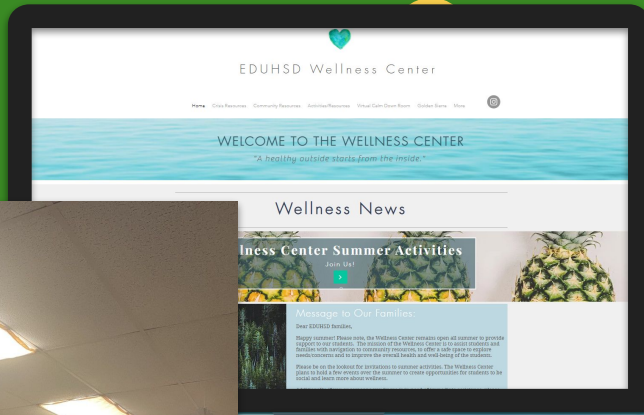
EDUHSD Wellness Center

Home Crisis Resources Community Resources Activities/Resources Virtual Calm Down Room Golden Stems More

WELCOME TO THE WELLNESS CENTER

"A healthy outside starts from the inside."

Wellness News

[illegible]lness Center Summer Activities

Join Us!

Message to Our Families:

Dear EDUHSD families,

Happy summer! Please note, the Wellness Center remains open all summer to provide support to our students. The mission of the Wellness Center is to assist students and families with navigation to community resources, to offer a safe space to express needs/concerns and to improve the overall health and well-being of the students.

Please be on the lookout for invitations to summer activities. The Wellness Center plans to hold a few events over the summer to create opportunities for students to be social and learn more about wellness.